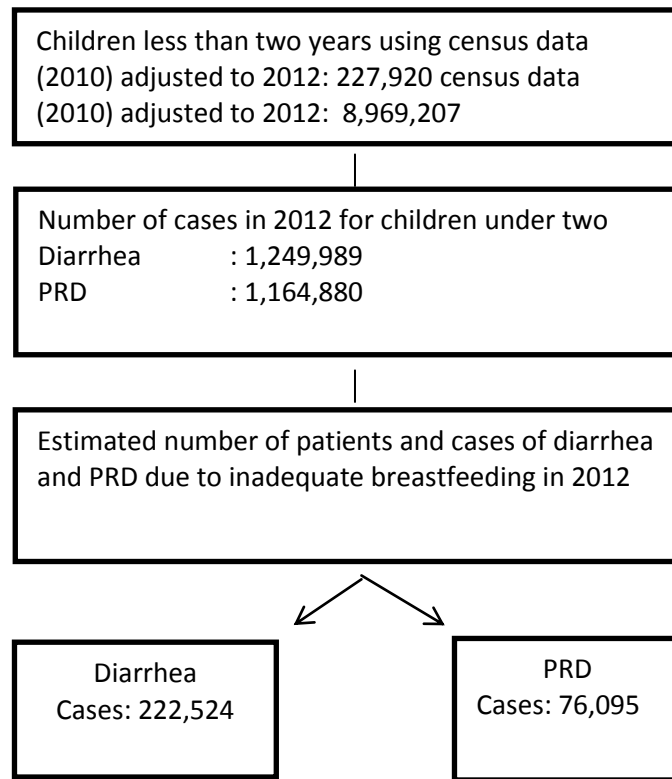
Children less than two years using census data (2010) adjusted to 2012: 227,920 census data (2010) adjusted to 2012: 8,969,207

Number of cases in 2012 for children under two
Diarrhea : 1,249,989
PRD : 1,164,880

Estimated number of patients and cases of diarrhea and PRD due to inadequate breastfeeding in 2012

Diarrhea
Cases: 222,524

PRD
Cases: 76,095